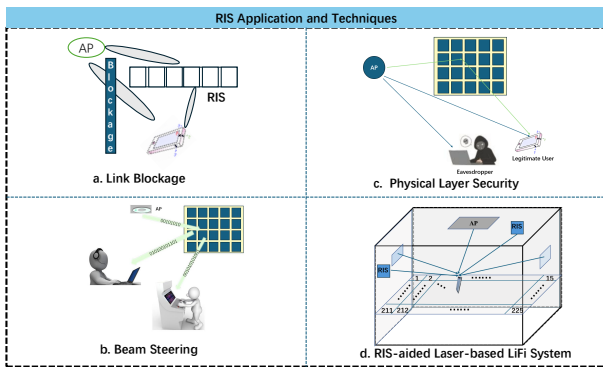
RIS Application and Techniques

AP
Blockage
RIS

a. Link Blockage

AP
Eavesdropper
Legitimate User

c. Physical Layer Security

AP

b. Beam Steering

AP
RIS
RIS
1 2 ...... 15
211 212 ...... 225

d. RIS-aided Laser-based LiFi System